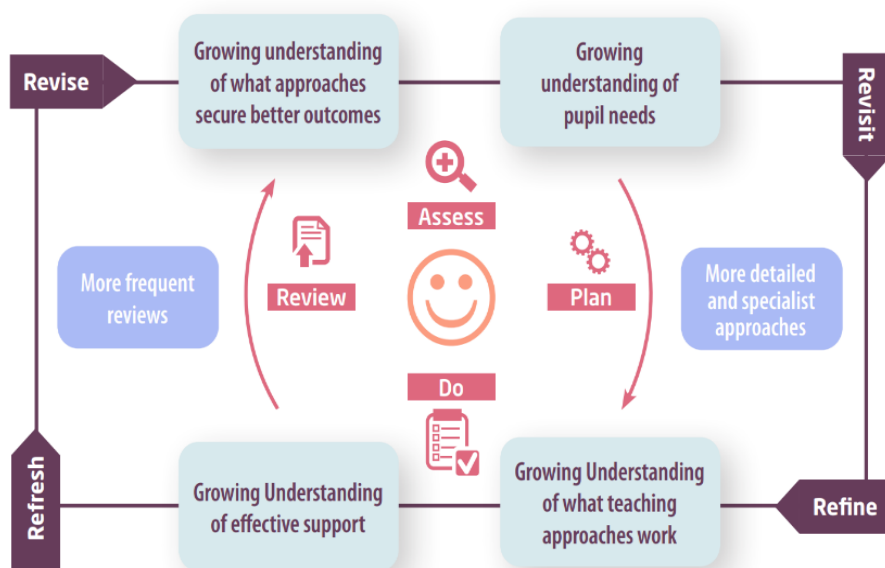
Revise

Growing understanding of what approaches secure better outcomes

Growing understanding of pupil needs

Revisit

Assess

Review

Plan

More frequent reviews

More detailed and specialist approaches

Do

Refresh

Growing Understanding of effective support

Growing Understanding of what teaching approaches work

Refine